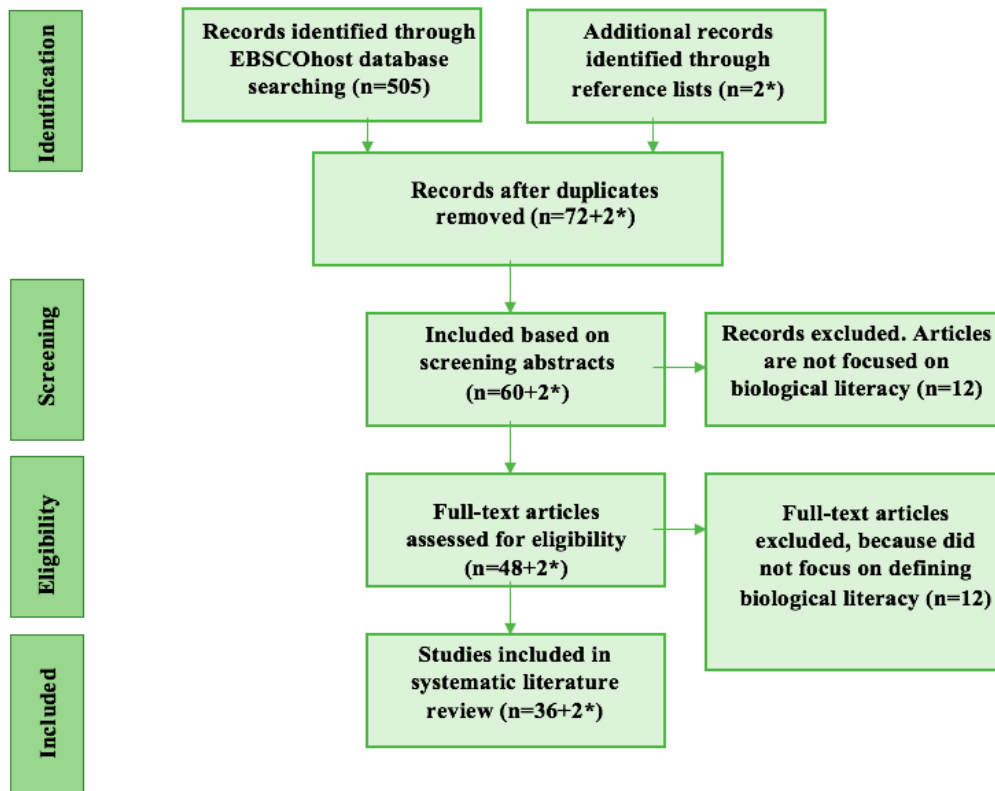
Identification

Records identified through EBSCOhost database searching (n=505)

Additional records identified through reference lists (n=2*)

Records after duplicates removed (n=72+2*)

Screening

Included based on screening abstracts (n=60+2*)

Records excluded. Articles are not focused on biological literacy (n=12)

Eligibility

Full-text articles assessed for eligibility (n=48+2*)

Full-text articles excluded, because did not focus on defining biological literacy (n=12)

Included

Studies included in systematic literature review (n=36+2*)